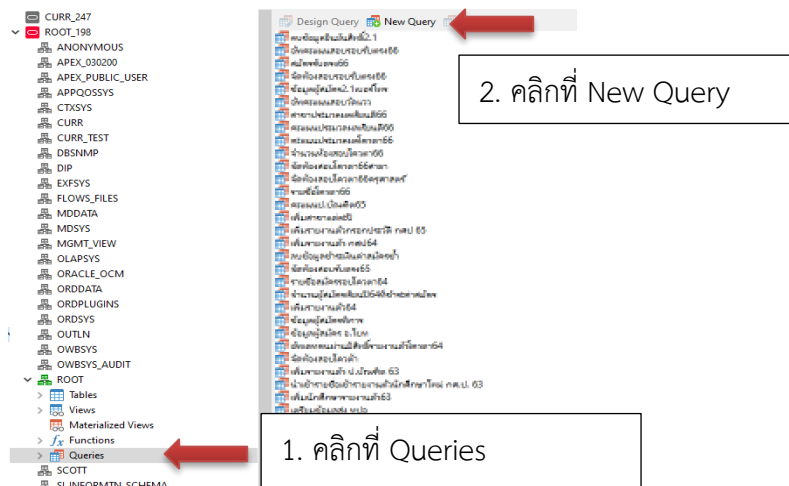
CURR_247
ROOT_198
ANONYMOUS
APEX_030200
APEX_PUBLIC_USER
APPQOSSYS
CTXSYS
CURR
CURR_TEST
DBSNMP
DIP
EXFSYS
FLOWS_FILES
MDDATA
MDSYS
MGMT_VIEW
OLAPSYS
ORACLE_OCM
ORDDATA
ORDPLUGINS
ORDSYS
OUTLN
OWBSYS
OWBSYS_AUDIT
ROOT
Tables
Views
Materialized Views
Functions
Queries
SCOTT
SI_INFORMTN_SCHEMA

Design Query
New Query

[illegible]

2. คลิกที่ New Query

1. คลิกที่ Queries